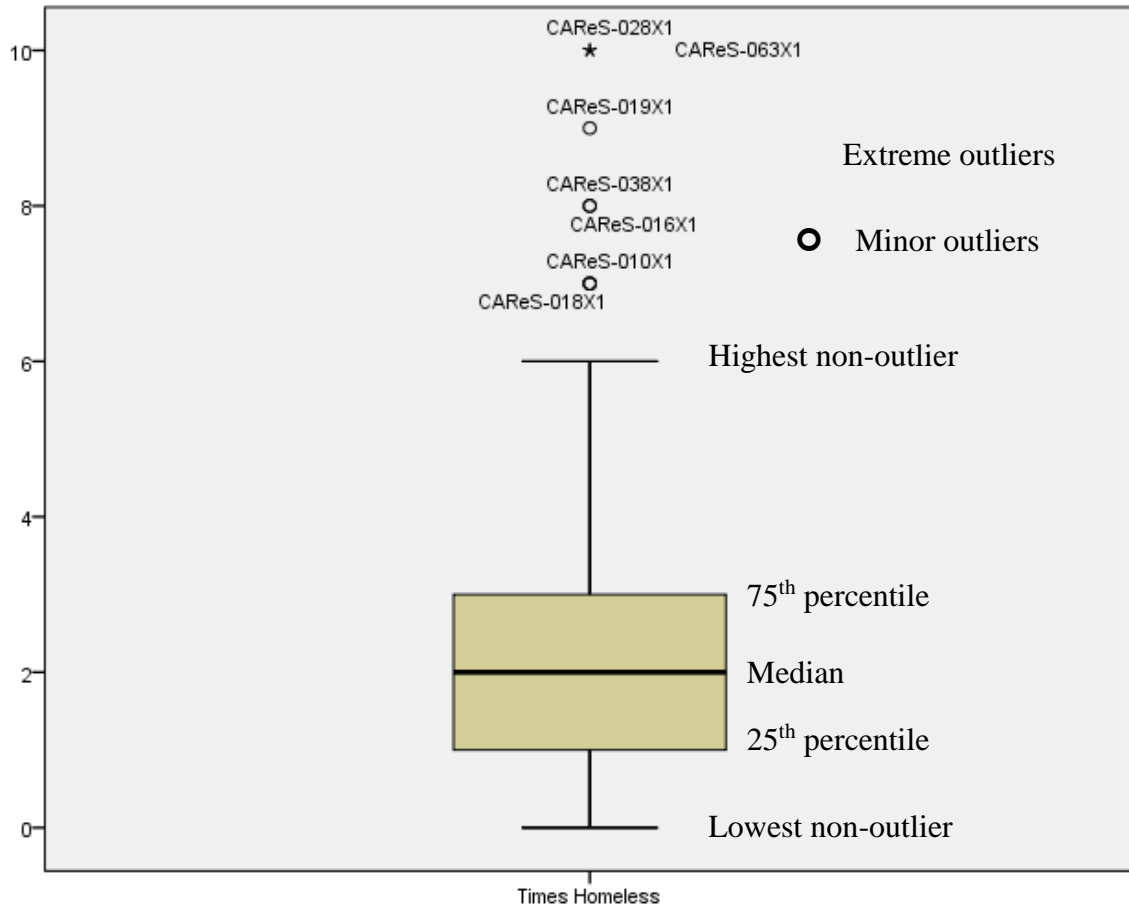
10
8
6
4
2
0

CAReS-028X1
CAReS-063X1
CAReS-019X1
CAReS-038X1
CAReS-016X1
CAReS-010X1
CAReS-018X1

Extreme outliers
Minor outliers
Highest non-outlier
75$^{th}$ percentile
Median
25$^{th}$ percentile
Lowest non-outlier

Times Homeless